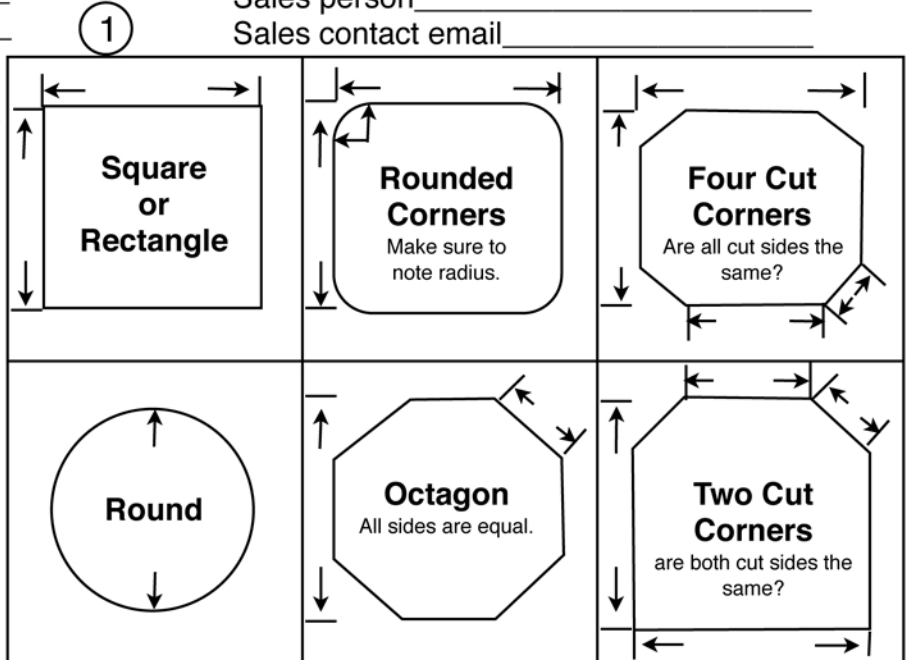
Sales person________________________

1

Sales contact email__________________

| | | |
|---|---|---|
| Square or Rectangle | Rounded Corners Make sure to note radius. | Four Cut Corners Are all cut sides the same? |
| Round | Octagon All sides are equal. | Two Cut Corners are both cut sides the same? |